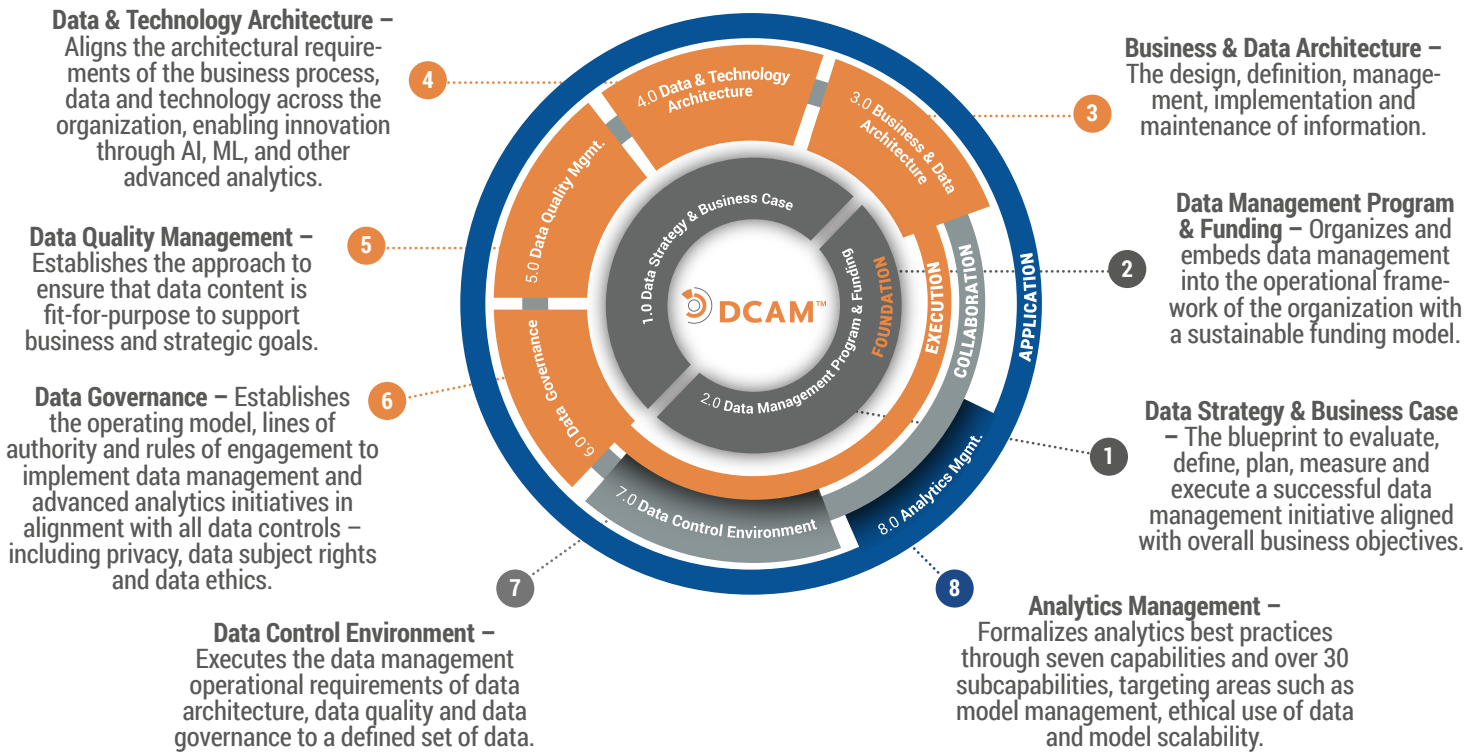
**Data & Technology Architecture –** Aligns the architectural requirements of the business process, data and technology across the organization, enabling innovation through AI, ML, and other advanced analytics.

4

**Business & Data Architecture –** The design, definition, management, implementation and maintenance of information.

3

**Data Management Program & Funding –** Organizes and embeds data management into the operational framework of the organization with a sustainable funding model.

2

**Data Quality Management –** Establishes the approach to ensure that data content is fit-for-purpose to support business and strategic goals.

5

**Data Governance –** Establishes the operating model, lines of authority and rules of engagement to implement data management and advanced analytics initiatives in alignment with all data controls – including privacy, data subject rights and data ethics.

6

**Data Strategy & Business Case –** The blueprint to evaluate, define, plan, measure and execute a successful data management initiative aligned with overall business objectives.

1

4.0 Data & Technology Architecture

3.0 Business & Data Architecture

5.0 Data Quality Mgmt.

1.0 Data Strategy & Business Case

DCAM™

FOUNDATION

2.0 Data Management Program & Funding

EXECUTION

COLLABORATION

APPLICATION

6.0 Data Governance

7.0 Data Control Environment

8.0 Analytics Mgmt.

7

8

**Data Control Environment –** Executes the data management operational requirements of data architecture, data quality and data governance to a defined set of data.

**Analytics Management –** Formalizes analytics best practices through seven capabilities and over 30 subcapabilities, targeting areas such as model management, ethical use of data and model scalability.